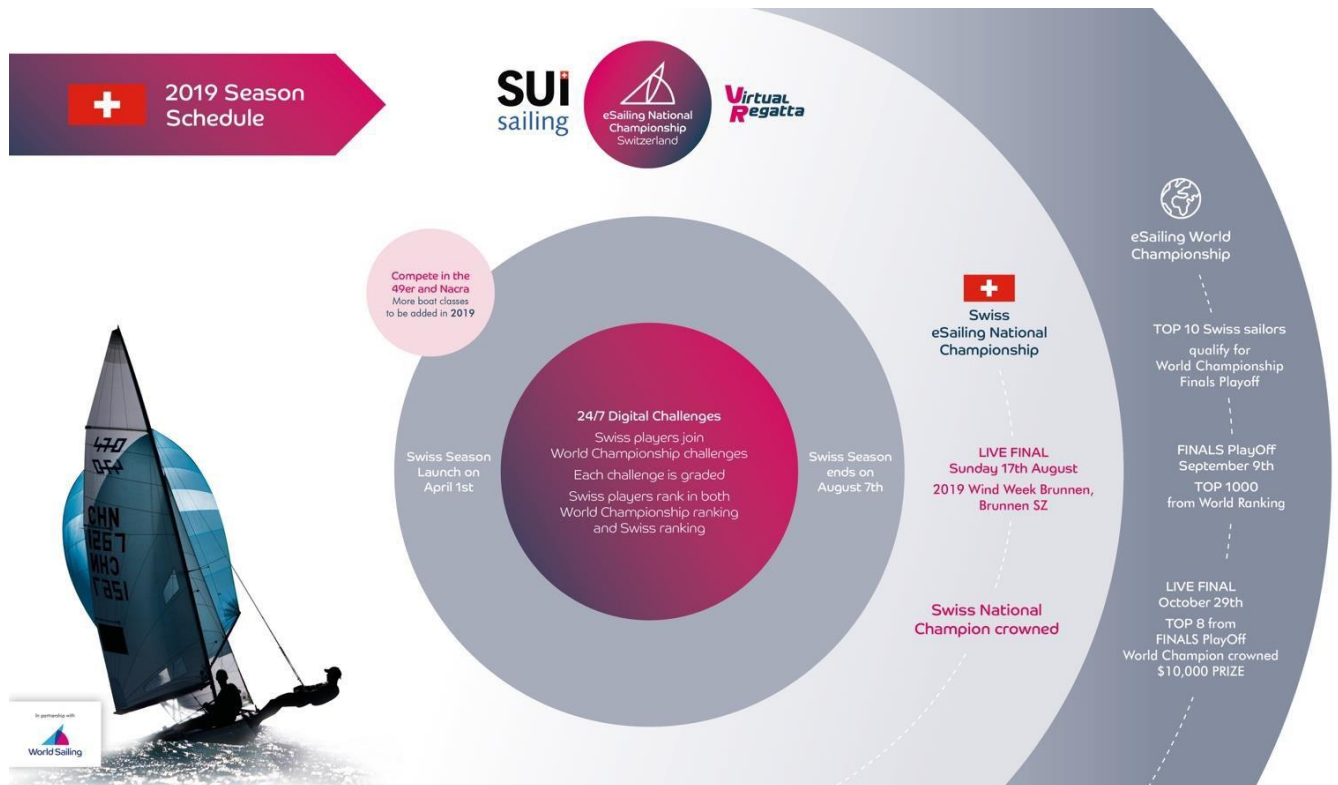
2019 Season Schedule

SUI sailing

eSailing National Championship Switzerland

Virtual Regatta

Compete in the 49er and Nacra
More boat classes to be added in 2019

Swiss Season Launch on April 1st

24/7 Digital Challenges
Swiss players join World Championship challenges
Each challenge is graded
Swiss players rank in both World Championship ranking and Swiss ranking

Swiss Season ends on August 7th

Swiss eSailing National Championship

LIVE FINAL
Sunday 17th August
2019 Wind Week Brunnen, Brunnen SZ

Swiss National Champion crowned

eSailing World Championship

TOP 10 Swiss sailors qualify for World Championship Finals Playoff

FINALS PlayOff
September 9th
TOP 1000 from World Ranking

LIVE FINAL
October 29th
TOP 8 from FINALS PlayOff
World Champion crowned
$10,000 PRIZE

470
470
CHN
1267
CHN
1267

In partnership with
World Sailing